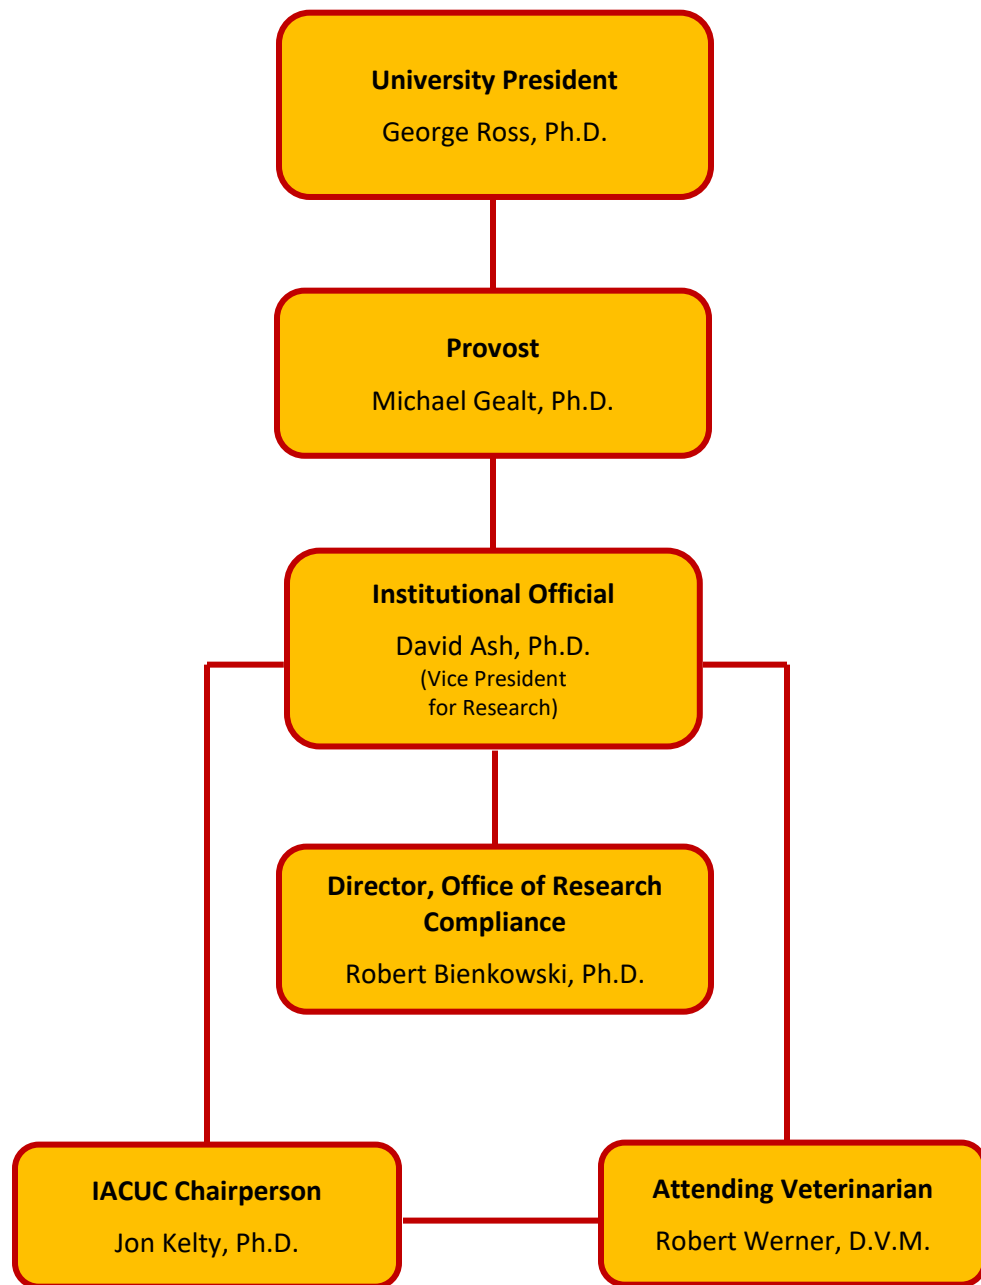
**University President**
George Ross, Ph.D.

**Provost**
Michael Gealt, Ph.D.

**Institutional Official**
David Ash, Ph.D.
(Vice President for Research)

**Director, Office of Research Compliance**
Robert Bienkowski, Ph.D.

**IACUC Chairperson**
Jon Kelty, Ph.D.

**Attending Veterinarian**
Robert Werner, D.V.M.